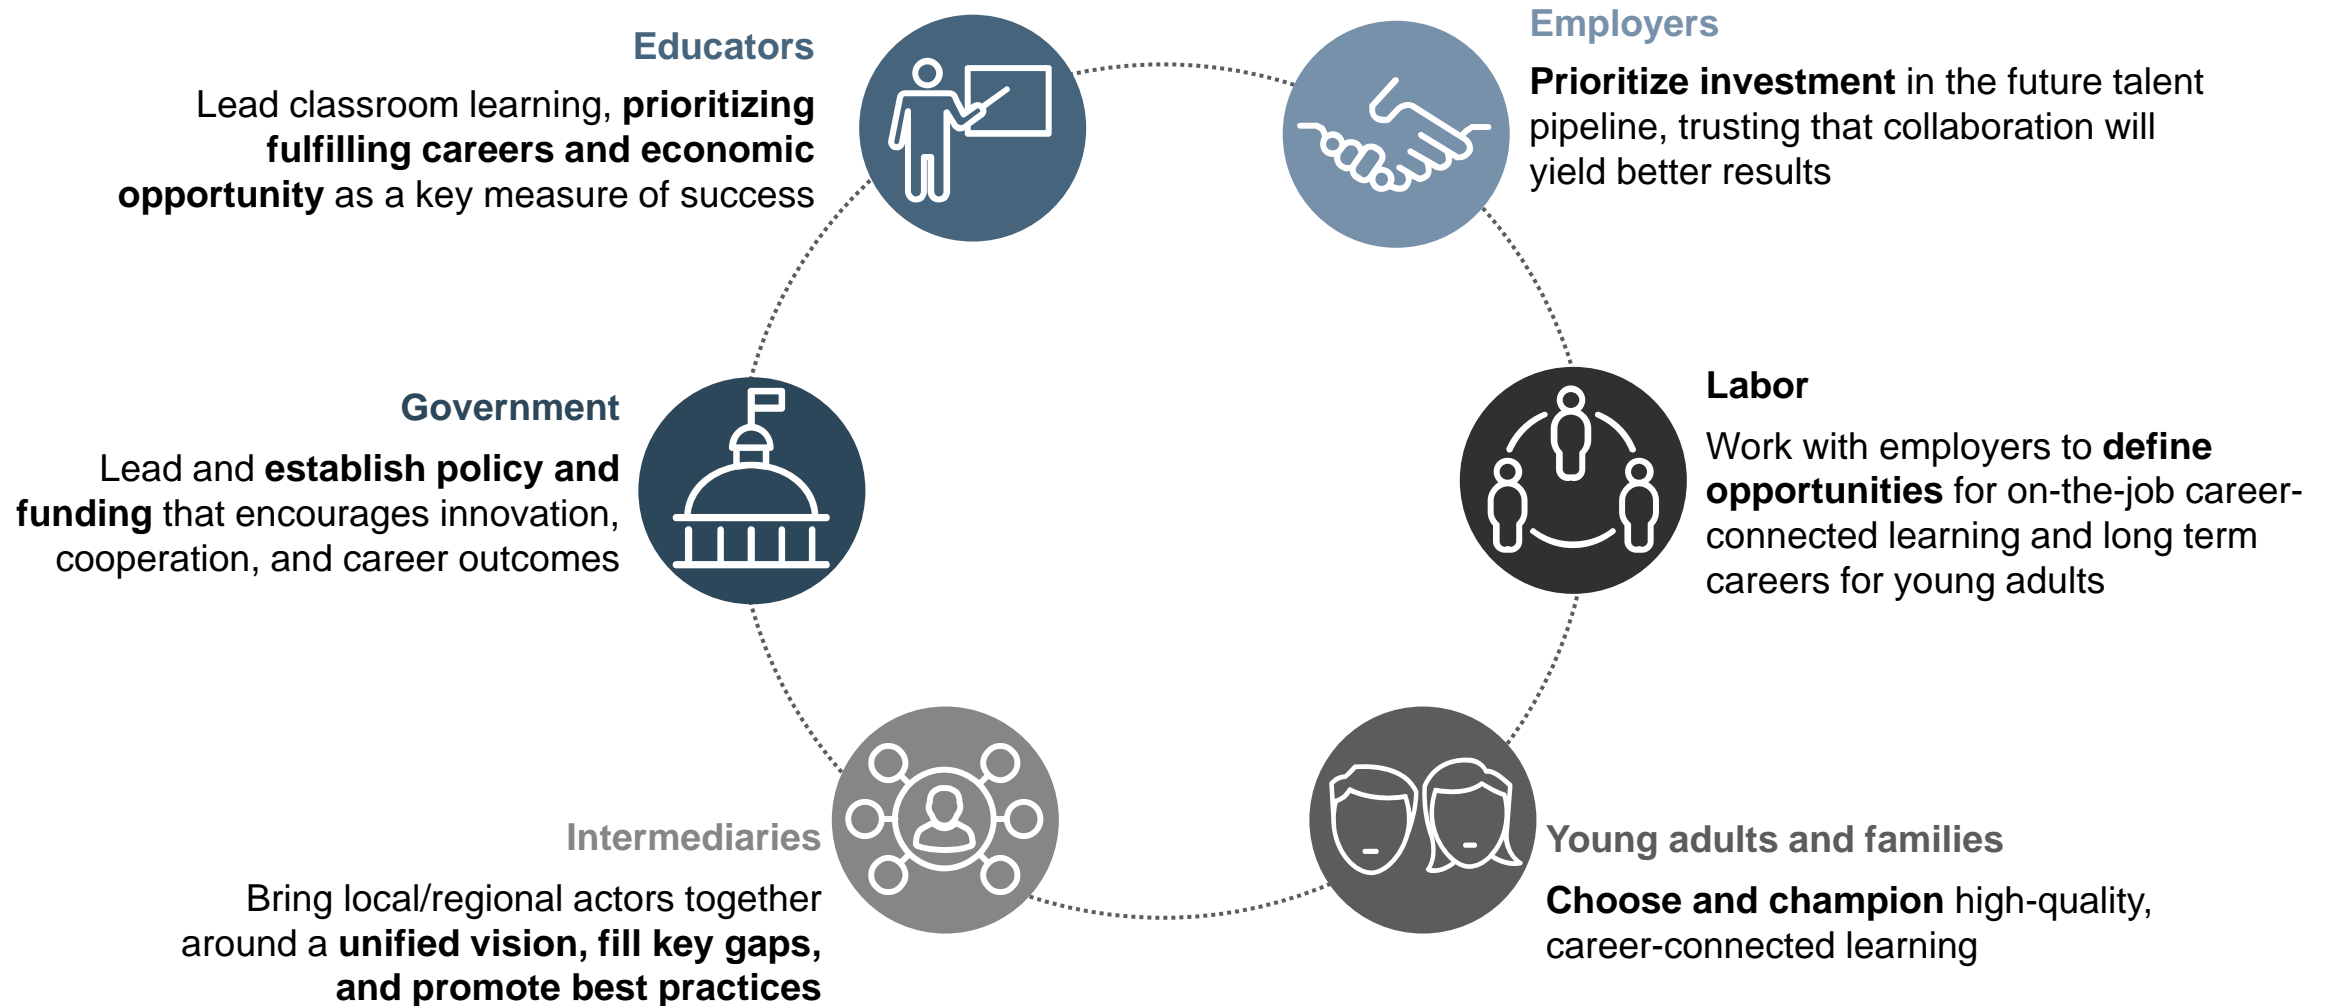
Educators

Lead classroom learning, prioritizing fulfilling careers and economic opportunity as a key measure of success

Employers

Prioritize investment in the future talent pipeline, trusting that collaboration will yield better results

Government

Lead and establish policy and funding that encourages innovation, cooperation, and career outcomes

Labor

Work with employers to define opportunities for on-the-job career-connected learning and long term careers for young adults

Intermediaries

Bring local/regional actors together around a unified vision, fill key gaps, and promote best practices

Young adults and families

Choose and champion high-quality, career-connected learning